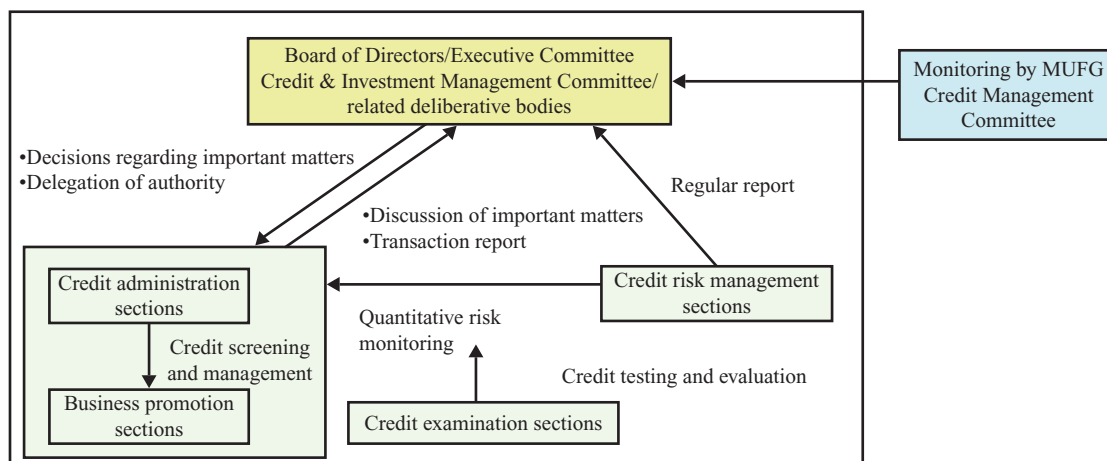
Board of Directors/Executive Committee
Credit & Investment Management Committee/
related deliberative bodies

Monitoring by MUFG Credit Management Committee

•Decisions regarding important matters
•Delegation of authority

Regular report

•Discussion of important matters
•Transaction report

Credit administration sections

Credit screening and management

Business promotion sections

Credit risk management sections

Quantitative risk monitoring

Credit testing and evaluation

Credit examination sections